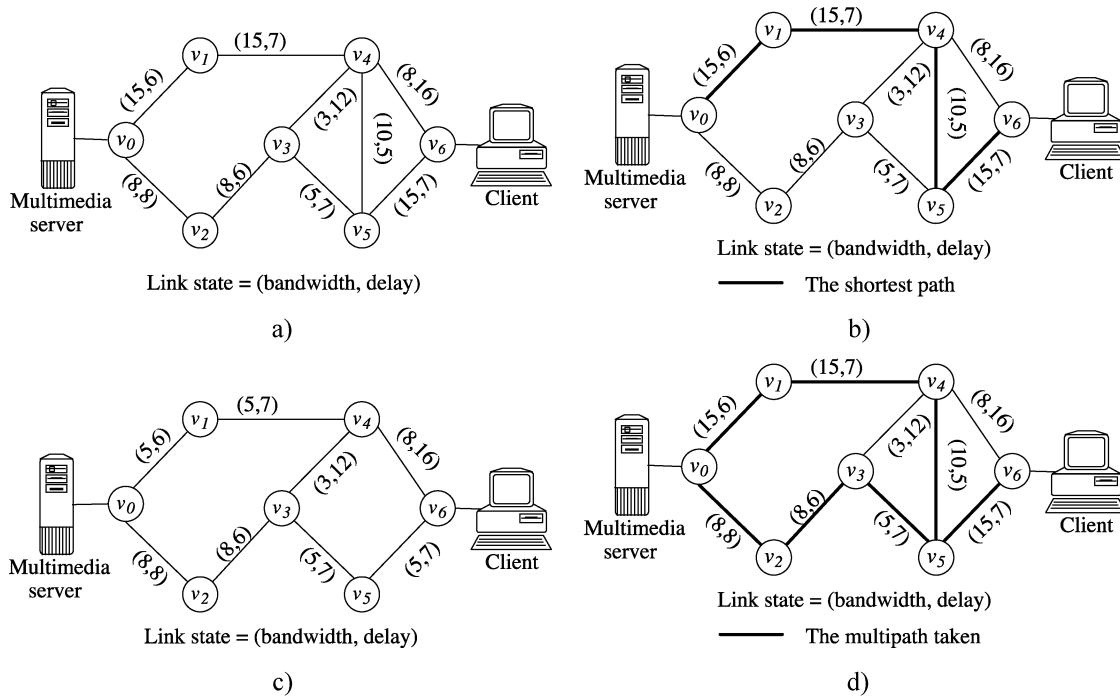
$v_1$ (15,7) $v_4$ (15,6) (8,16) (3,12) (10,5) $v_0$ $v_3$ $v_6$ (8,8) (8,6) (5,7) (15,7) $v_2$ $v_5$ Multimedia server Client

Link state = (bandwidth, delay)

a)

$v_1$ (15,7) $v_4$ (15,6) (8,16) (3,12) (10,5) $v_0$ $v_3$ $v_6$ (8,8) (8,6) (5,7) (15,7) $v_2$ $v_5$ Multimedia server Client

Link state = (bandwidth, delay)

The shortest path

b)

$v_1$ (5,7) $v_4$ (5,6) (8,16) (3,12) $v_0$ $v_3$ $v_6$ (8,8) (8,6) (5,7) (5,7) $v_2$ $v_5$ Multimedia server Client

Link state = (bandwidth, delay)

c)

$v_1$ (15,7) $v_4$ (15,6) (8,16) (3,12) (10,5) $v_0$ $v_3$ $v_6$ (8,8) (8,6) (5,7) (15,7) $v_2$ $v_5$ Multimedia server Client

Link state = (bandwidth, delay)

The multipath taken

d)